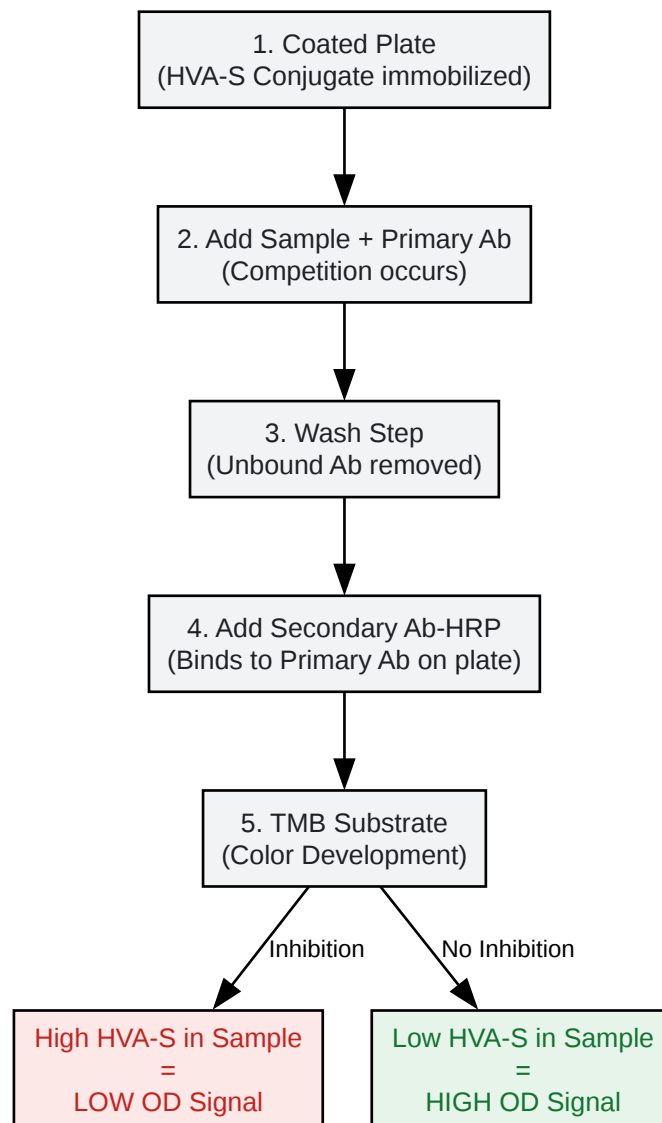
1. Coated Plate
(HVA-S Conjugate immobilized)

2. Add Sample + Primary Ab
(Competition occurs)

3. Wash Step
(Unbound Ab removed)

4. Add Secondary Ab-HRP
(Binds to Primary Ab on plate)

5. TMB Substrate
(Color Development)

Inhibition

No Inhibition

High HVA-S in Sample
=
LOW OD Signal

Low HVA-S in Sample
=
HIGH OD Signal